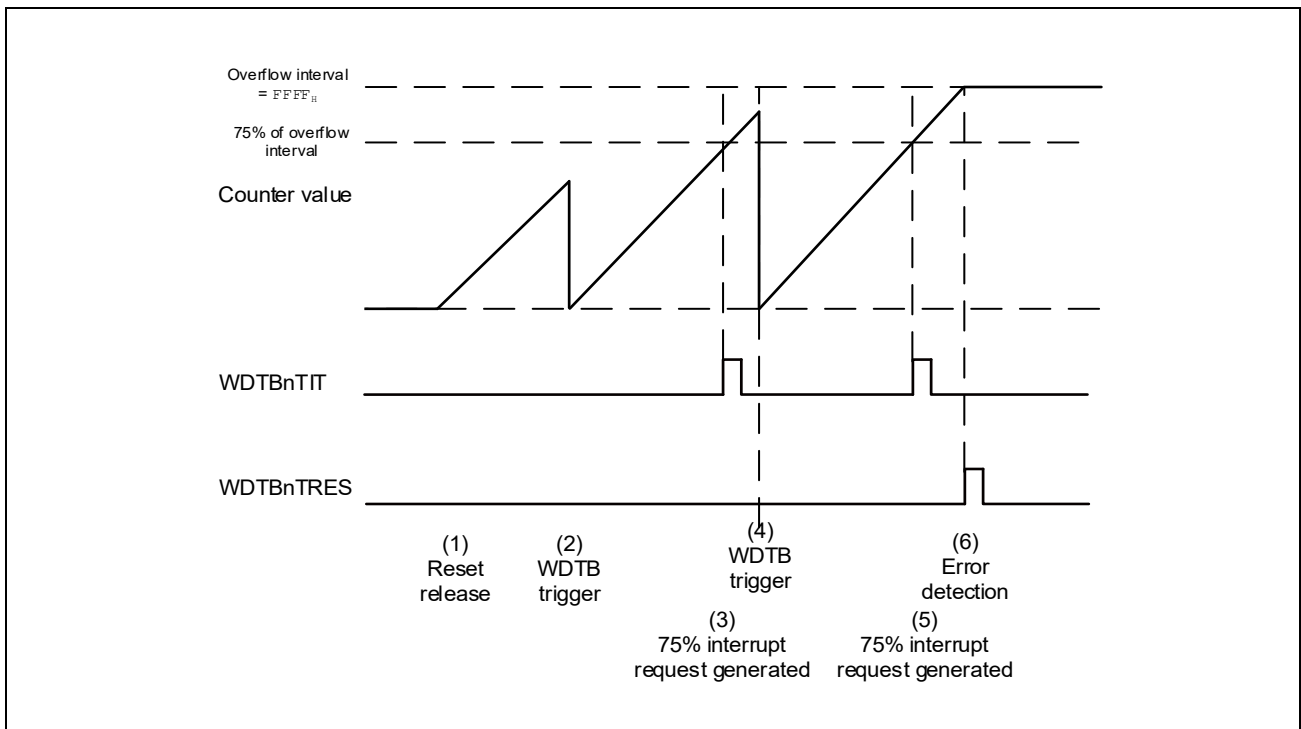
Overflow interval = $FFFF_H$

75% of overflow interval

Counter value

WDTBnTIT

WDTBnTRES

(1)
Reset
release

(2)
WDTB
trigger

(4)
WDTB
trigger

(3)
75% interrupt
request generated

(6)
Error
detection

(5)
75% interrupt
request generated